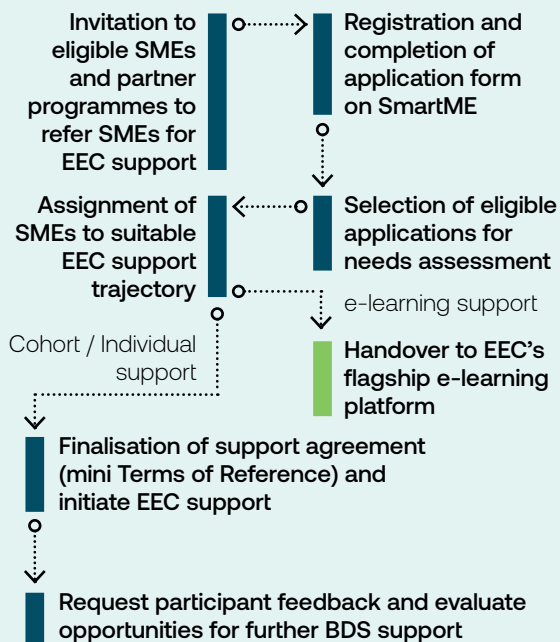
Invitation to eligible SMEs and partner programmes to refer SMEs for EEC support

Registration and completion of application form on SmartME

Selection of eligible applications for needs assessment

Assignment of SMEs to suitable EEC support trajectory

e-learning support

Handover to EEC's flagship e-learning platform

Cohort / Individual support

Finalisation of support agreement (mini Terms of Reference) and initiate EEC support

Request participant feedback and evaluate opportunities for further BDS support